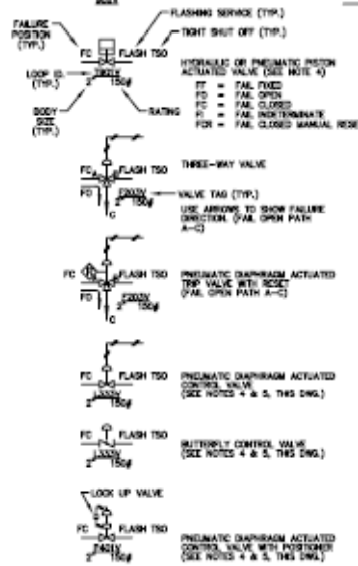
FAILURE POSITION (TYP.)

FLASHING SERVICE (TYP.)

TIGHT SHUT OFF (TYP.)

FC FLASH TSO

LOOP ID (TYP.)

TB21V

2" 150#

BODY SIZE (TYP.)

RATING

HYDRAULIC OR PNEUMATIC PISTON ACTUATED VALVE (SEE NOTE 4)
FF = FAIL FIXED
FO = FAIL OPEN
FC = FAIL CLOSED
FI = FAIL INDETERMINATE
FCR = FAIL CLOSED MANUAL RESET

FC FLASH TSO

A

C

E200V

2" 150#

THREE-WAY VALVE

VALVE TAG (TYP.)

USE ARROWS TO SHOW FAILURE DIRECTION. (FAIL OPEN PATH A-C)

FC FLASH TSO

A

C

F200V

2" 150#

PNEUMATIC DIAPHRAGM ACTUATED TRIP VALVE WITH RESET (FAIL OPEN PATH A-C)

FC FLASH TSO

L333V

2" 150#

PNEUMATIC DIAPHRAGM ACTUATED CONTROL VALVE (SEE NOTES 4 & 5, THIS DWG.)

FC FLASH TSO

L333V

2" 150#

BUTTERFLY CONTROL VALVE (SEE NOTES 4 & 5, THIS DWG.)

LOCK UP VALVE

FC FLASH TSO

F421V

2" 150#

PNEUMATIC DIAPHRAGM ACTUATED CONTROL VALVE WITH POSITIONER (SEE NOTES 4 & 5, THIS DWG.)